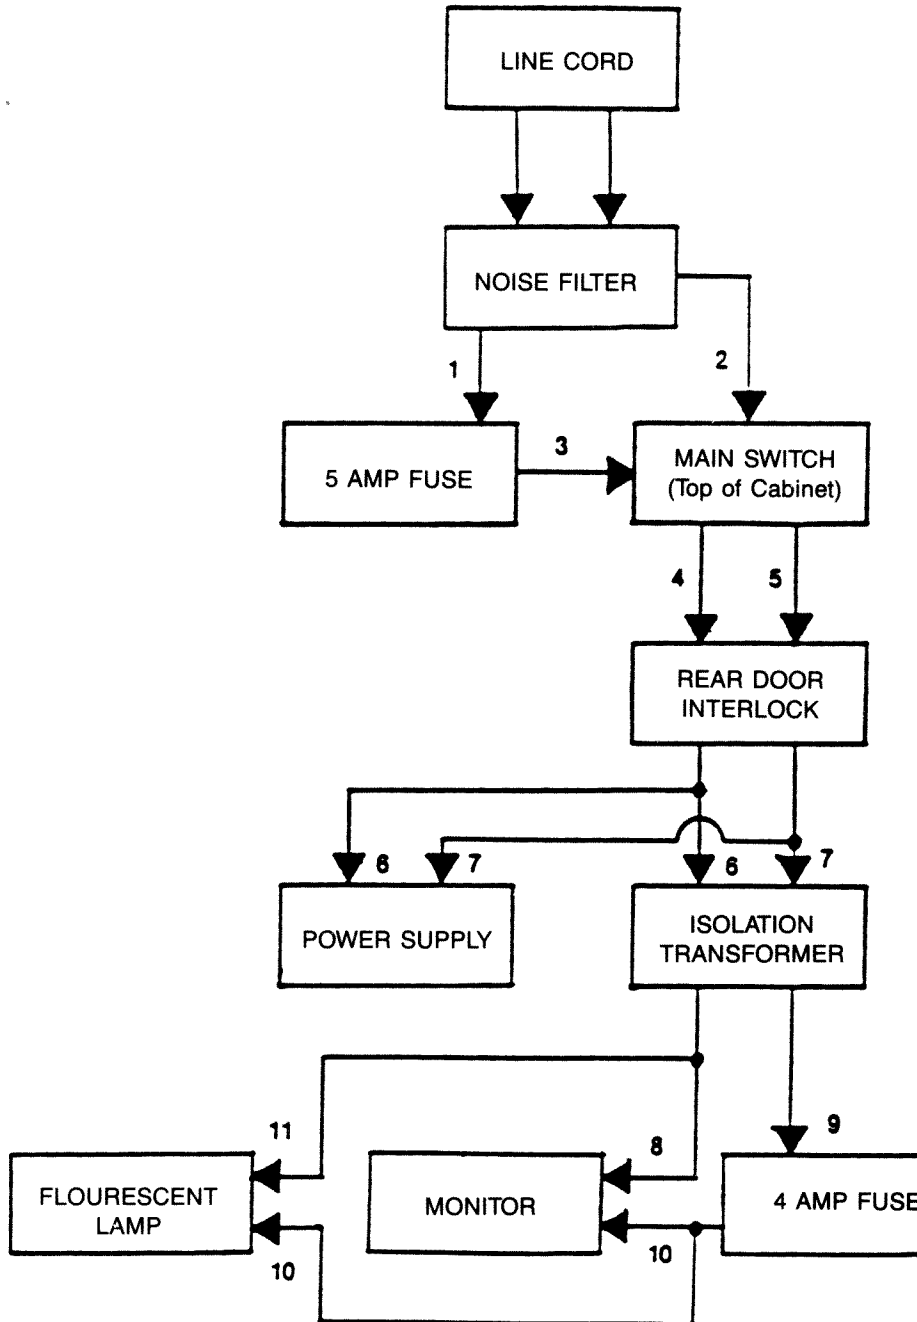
LINE CORD

NOISE FILTER

1

2

5 AMP FUSE

3

MAIN SWITCH (Top of Cabinet)

4

5

REAR DOOR INTERLOCK

6

7

6

7

POWER SUPPLY

ISOLATION TRANSFORMER

11

8

9

FLOURESCENT LAMP

MONITOR

4 AMP FUSE

10

10